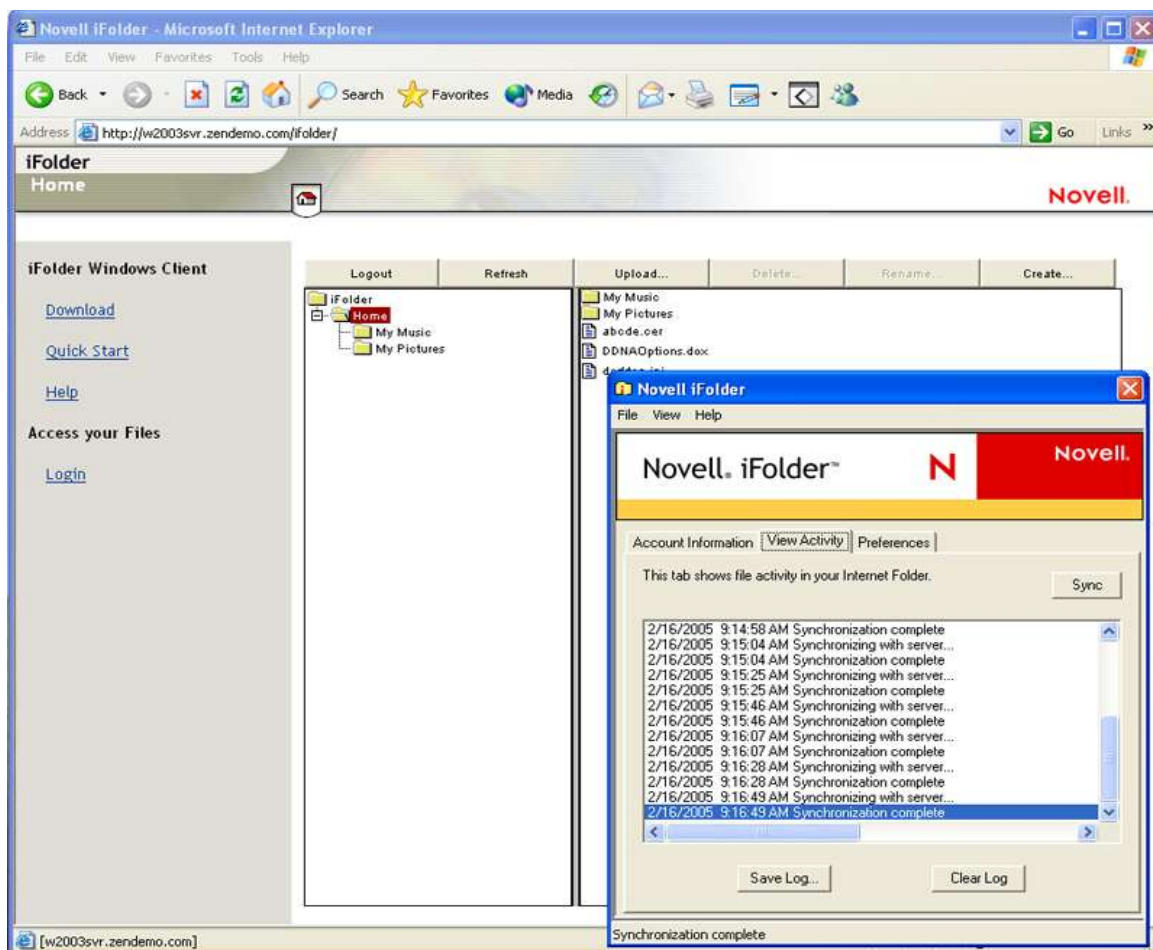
Novell iFolder - Microsoft Internet Explorer

File Edit View Favorites Tools Help

Back Search Favorites Media

Address http://w2003svr.zendemo.com/ifolder/ Go Links »

iFolder
Home

Novell.

iFolder Windows Client

Download

Quick Start

Help

Access your Files

Login

Logout | Refresh | Upload... | Delete... | Rename... | Create...

iFolder
Home
My Music
My Pictures

My Music
My Pictures
abcde.cer
DDNAOptions.dox
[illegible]

Novell iFolder

File View Help

Novell. iFolder™ N Novell.

Account Information | View Activity | Preferences

This tab shows file activity in your Internet Folder.

Sync

2/16/2005 9:14:58 AM Synchronization complete
2/16/2005 9:15:04 AM Synchronizing with server...
2/16/2005 9:15:04 AM Synchronization complete
2/16/2005 9:15:25 AM Synchronizing with server...
2/16/2005 9:15:25 AM Synchronization complete
2/16/2005 9:15:46 AM Synchronizing with server...
2/16/2005 9:15:46 AM Synchronization complete
2/16/2005 9:16:07 AM Synchronizing with server...
2/16/2005 9:16:07 AM Synchronization complete
2/16/2005 9:16:28 AM Synchronizing with server...
2/16/2005 9:16:28 AM Synchronization complete
2/16/2005 9:16:49 AM Synchronizing with server...
2/16/2005 9:16:49 AM Synchronization complete

Save Log... Clear Log

Synchronization complete

[w2003svr.zendemo.com]